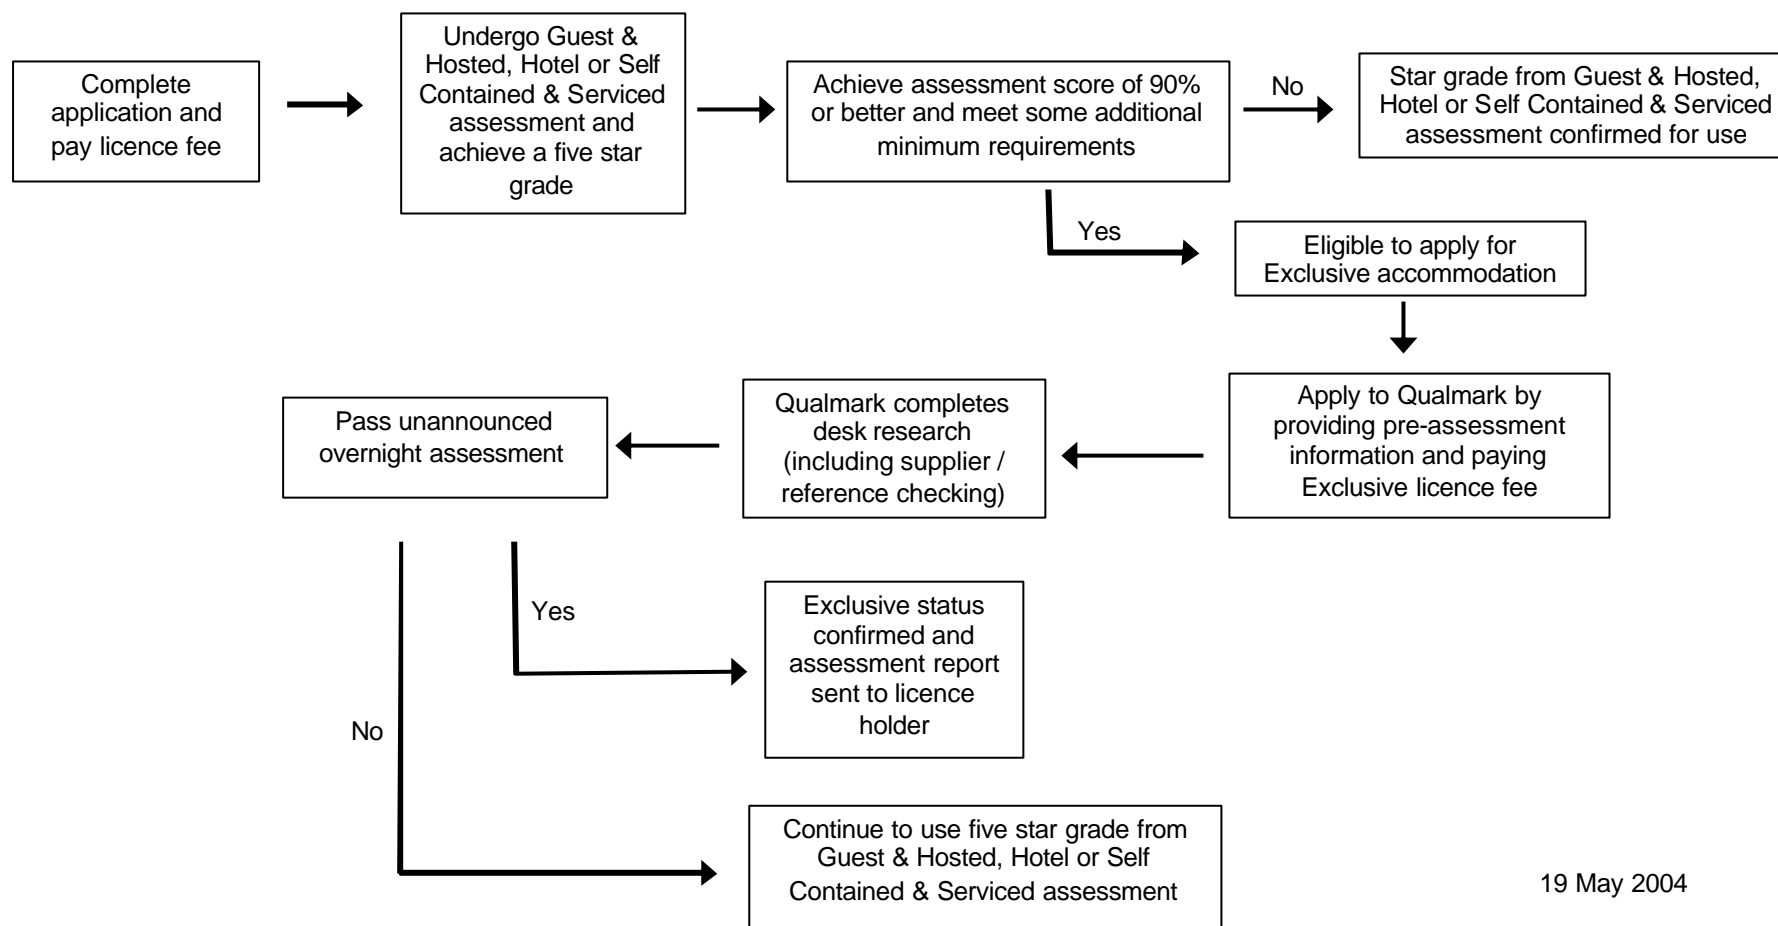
Complete application and pay licence fee

Undergo Guest & Hosted, Hotel or Self Contained & Serviced assessment and achieve a five star grade

Achieve assessment score of 90% or better and meet some additional minimum requirements

No

Star grade from Guest & Hosted, Hotel or Self Contained & Serviced assessment confirmed for use

Yes

Eligible to apply for Exclusive accommodation

Apply to Qualmark by providing pre-assessment information and paying Exclusive licence fee

Qualmark completes desk research (including supplier / reference checking)

Pass unannounced overnight assessment

Yes

Exclusive status confirmed and assessment report sent to licence holder

No

Continue to use five star grade from Guest & Hosted, Hotel or Self Contained & Serviced assessment

19 May 2004